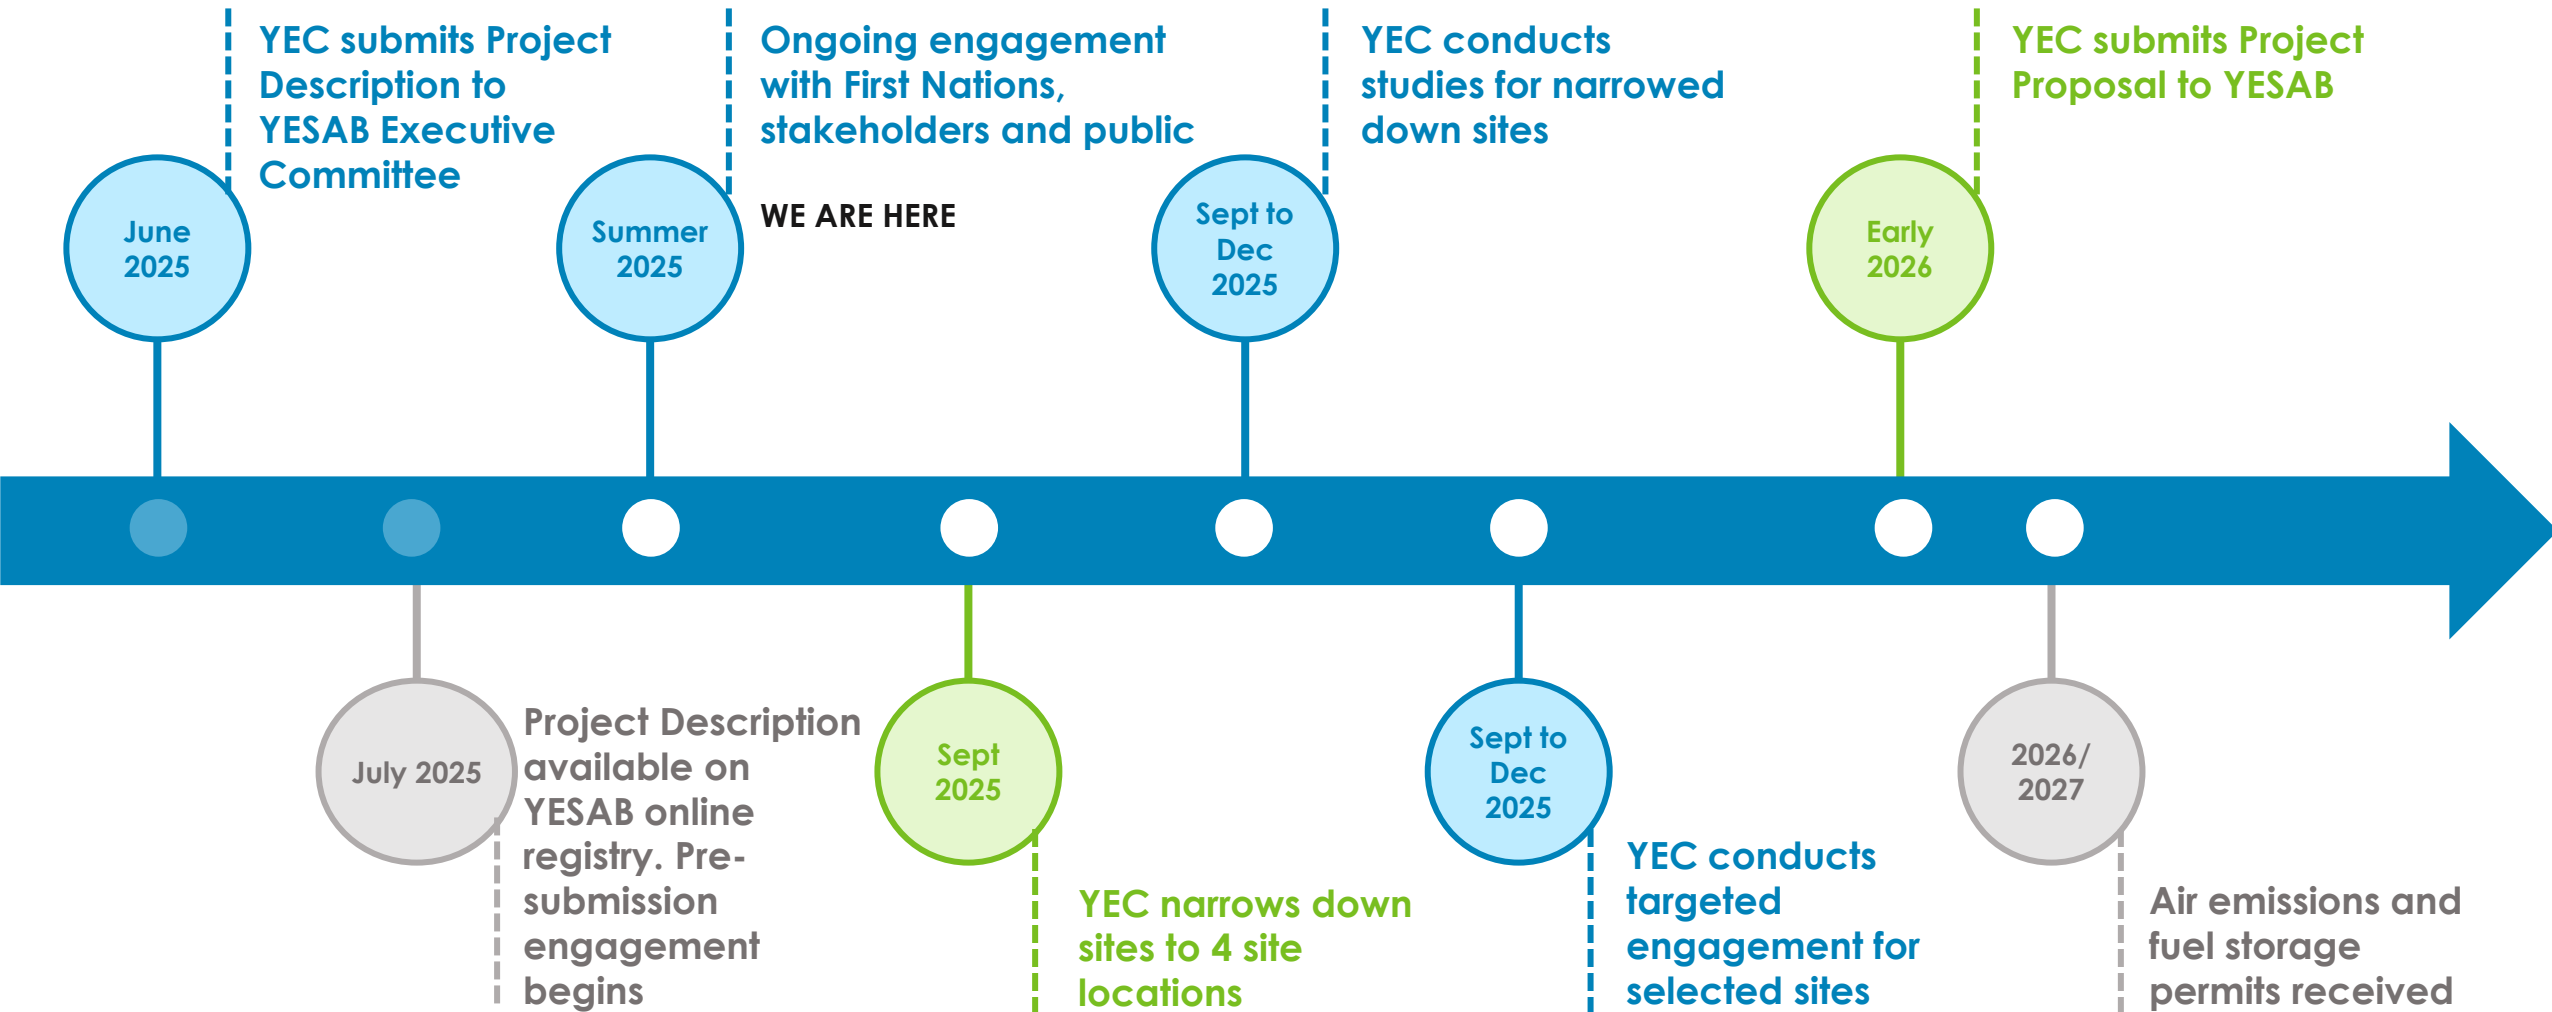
June 2025

YEC submits Project Description to YESAB Executive Committee

July 2025

Project Description available on YESAB online registry. Pre-submission engagement begins

Summer 2025

Ongoing engagement with First Nations, stakeholders and public

WE ARE HERE

Sept 2025

YEC narrows down sites to 4 site locations

Sept to Dec 2025

YEC conducts studies for narrowed down sites

Sept to Dec 2025

YEC conducts targeted engagement for selected sites

Early 2026

YEC submits Project Proposal to YESAB

2026/ 2027

Air emissions and fuel storage permits received